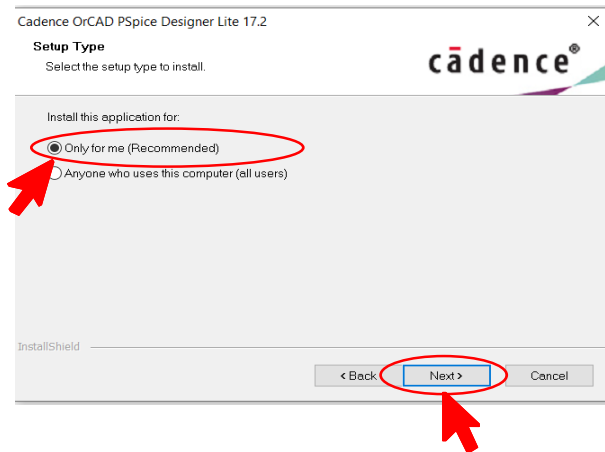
Cadence OrCAD PSpice Designer Lite 17.2

Setup Type
Select the setup type to install.

cādence®

Install this application for:

Only for me (Recommended)

Anyone who uses this computer (all users)

InstallShield

< Back

Next >

Cancel